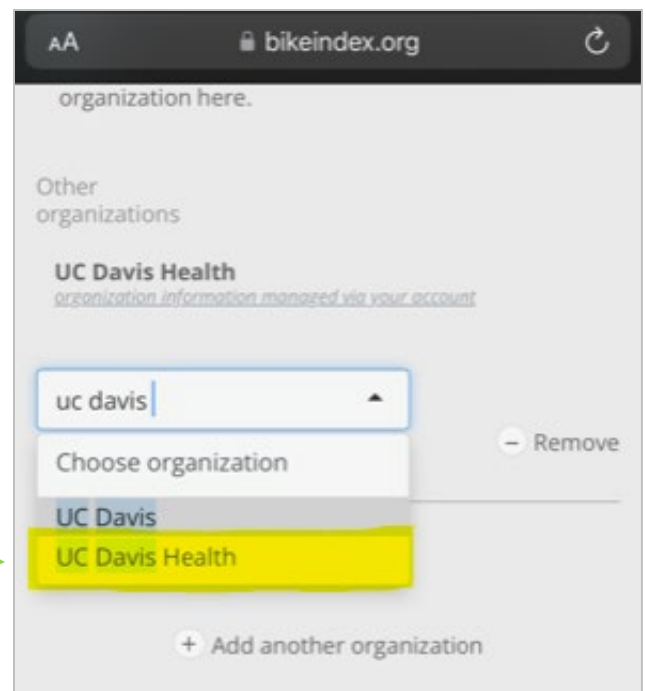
AA bikeindex.org

organization here.

Other organizations

UC Davis Health
organization information managed via your account

uc davis

Choose organization

– Remove

UC Davis
UC Davis Health

+ Add another organization